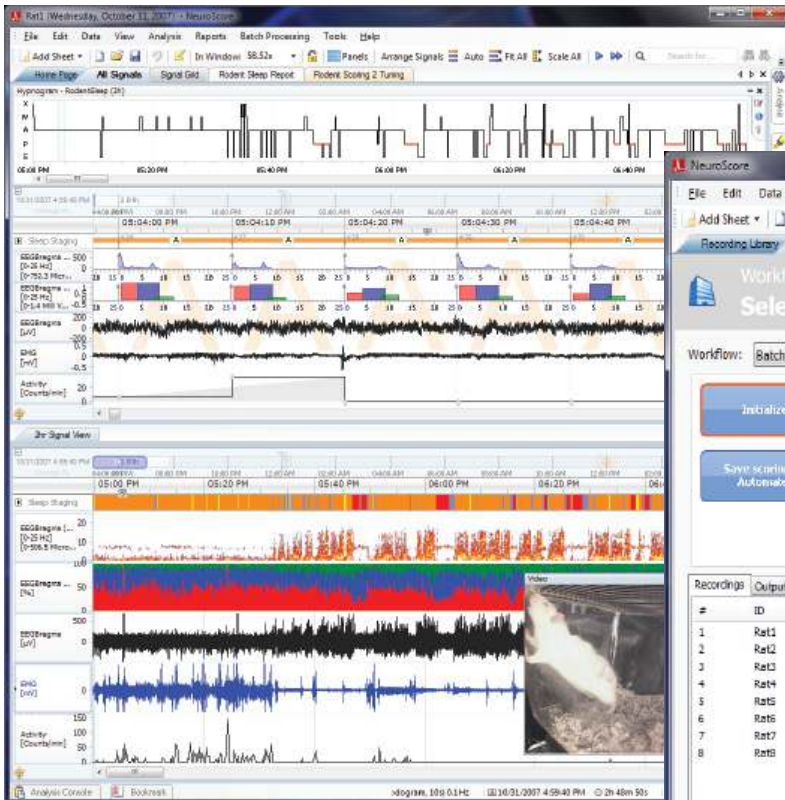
Rat1 | Wednesday, October 31, 2007 - NeuroScore

File Edit Data View Analysis Reports Batch Processing Tools Help

Add Sheet | In Window: 58.52x | Panels | Arrange Signals | Auto | Fit All | Scale All

Home Page | All Signals | Signal Grid | Rodent Sleep Report | Rodent Scoring 2 Tuning

Hypnogram - RodentSleep (2s)

X
W
A
P
S
D

05:00 PM 05:20 PM 05:40 PM 06:00 PM 06:20 PM 06:40 PM

05:04:00 PM 05:04:10 PM 05:04:20 PM 05:04:30 PM 05:04:40 PM

Sleep Staging

EEGBregma [0-25 Hz] [0-752.3 Micro...] 500 0

EEGBregma [0-25 Hz] [0-1.4 Milli V...]

EEGBregma [µV] 200 0 -200

EMG [mV] 0.5 0 -0.5

Activity [Counts/min] 20 0

2hr Signal View

05:00 PM 05:20 PM 05:40 PM 06:00 PM 06:20 PM 06:40

Sleep Staging

EEGBregma [... [0-25 Hz] [0-506.5 Micro... 20 10 0

EEGBregma ... [%] 100 50 0

EEGBregma [µV] 0

EMG [mV] 0

Activity [Counts/min] 150 100 50 0

Video

Analysis Console | Bookmark

...ogram, 10s) 0.1Hz | 10/31/2007 4:59:40 PM | 2h 48m 50s

NeuroScore

File Edit Data

Add Sheet

Recording Library

Work
Sele

Workflow: Batch

Initialize

Save scoring
Automate

Recordings | Output

# | ID
1 | Rat1
2 | Rat2
3 | Rat3
4 | Rat4
5 | Rat5
6 | Rat6
7 | Rat7
8 | Rat8